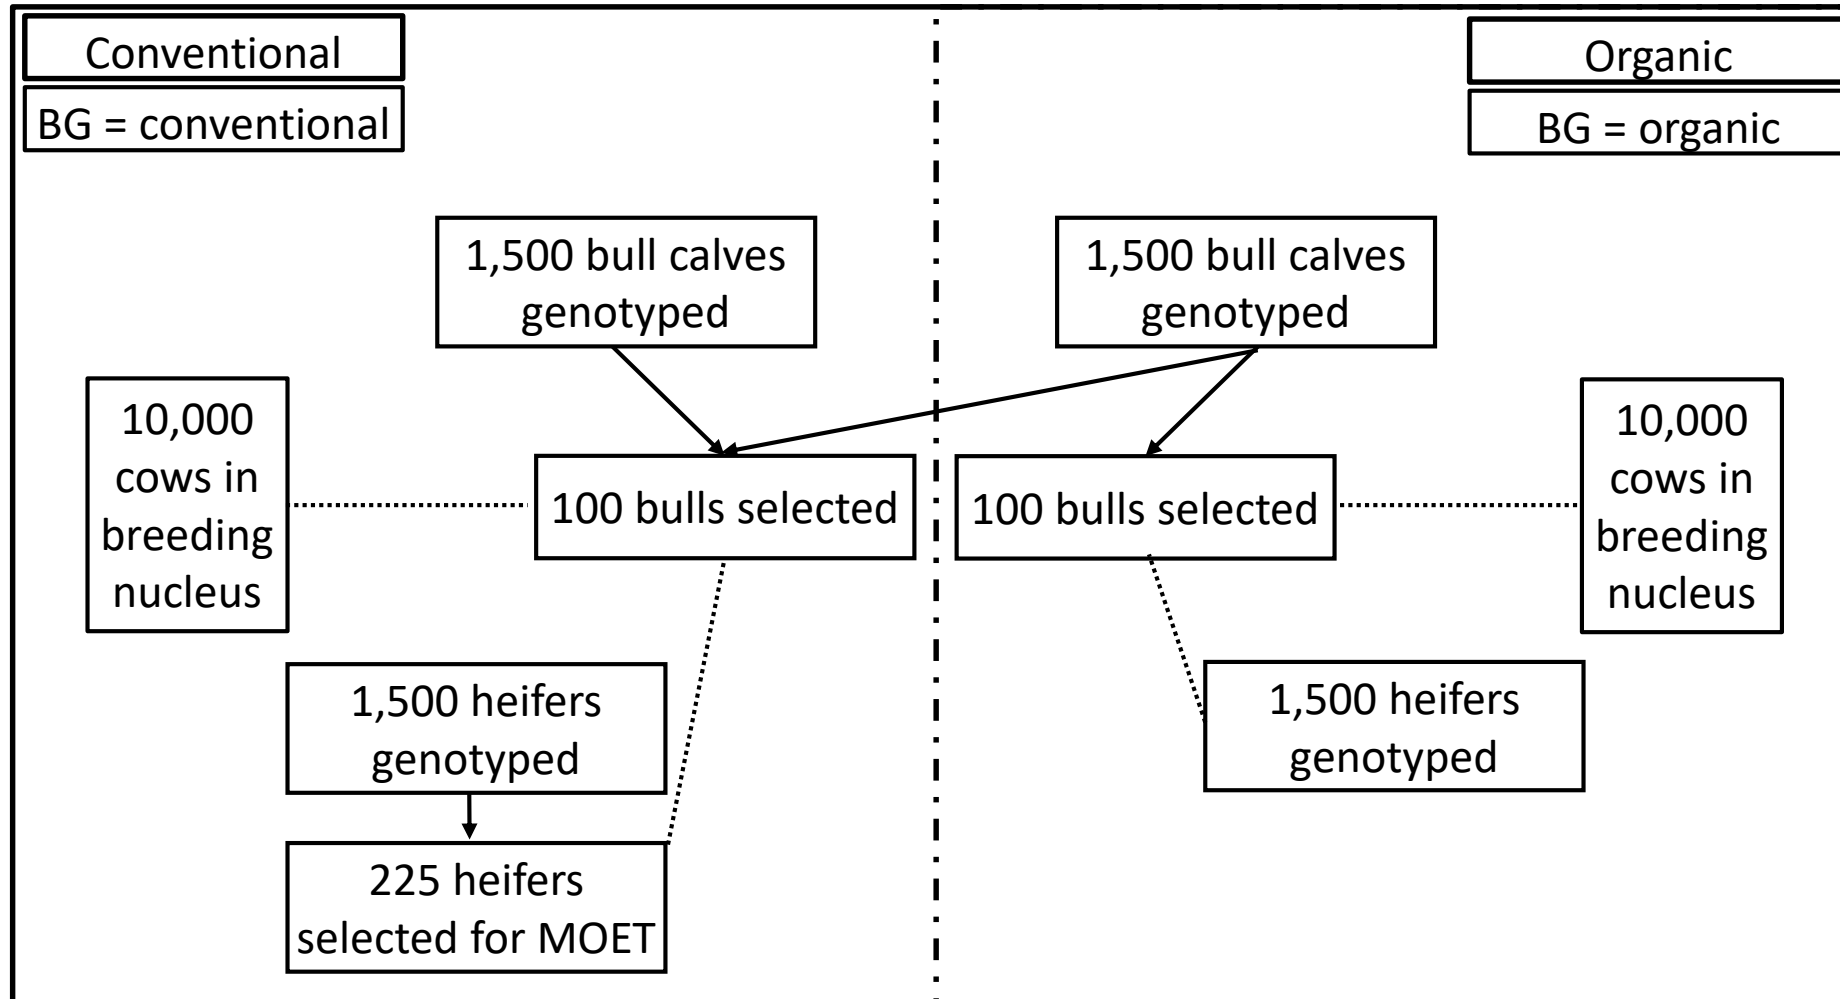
Conventional

BG = conventional

Organic

BG = organic

1,500 bull calves genotyped

1,500 bull calves genotyped

10,000 cows in breeding nucleus

100 bulls selected

100 bulls selected

10,000 cows in breeding nucleus

1,500 heifers genotyped

1,500 heifers genotyped

225 heifers selected for MOET